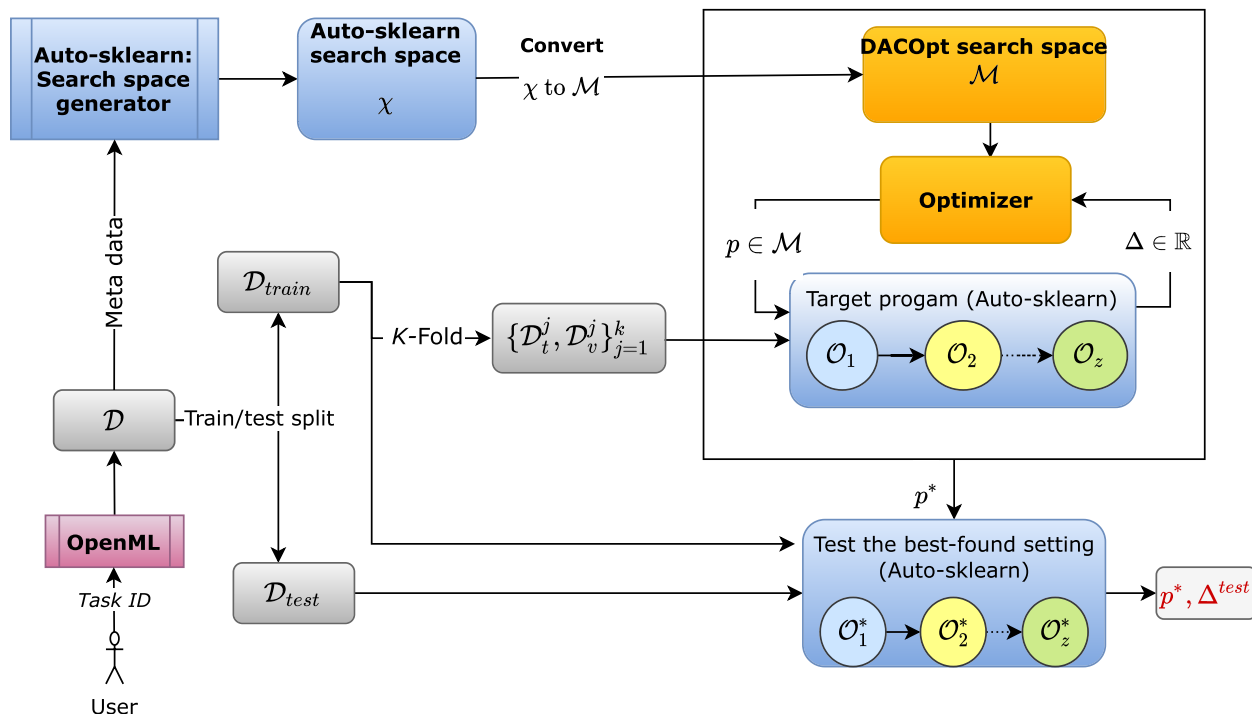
Auto-sklearn: Search space generator

Auto-sklearn search space

$\chi$

Convert

$\chi$ to $\mathcal{M}$

DACOpt search space

$\mathcal{M}$

Optimizer

$p \in \mathcal{M}$

$\Delta \in \mathbb{R}$

Target progam (Auto-sklearn)

$\mathcal{O}_1$

$\mathcal{O}_2$

$\mathcal{O}_z$

Meta data

$\mathcal{D}_{train}$

$K$-Fold

$\{\mathcal{D}_t^j, \mathcal{D}_v^j\}_{j=1}^k$

$\mathcal{D}$

Train/test split

$p^*$

OpenML

Task ID

User

$\mathcal{D}_{test}$

Test the best-found setting (Auto-sklearn)

$\mathcal{O}_1^*$

$\mathcal{O}_2^*$

$\mathcal{O}_z^*$

$p^*, \Delta^{test}$